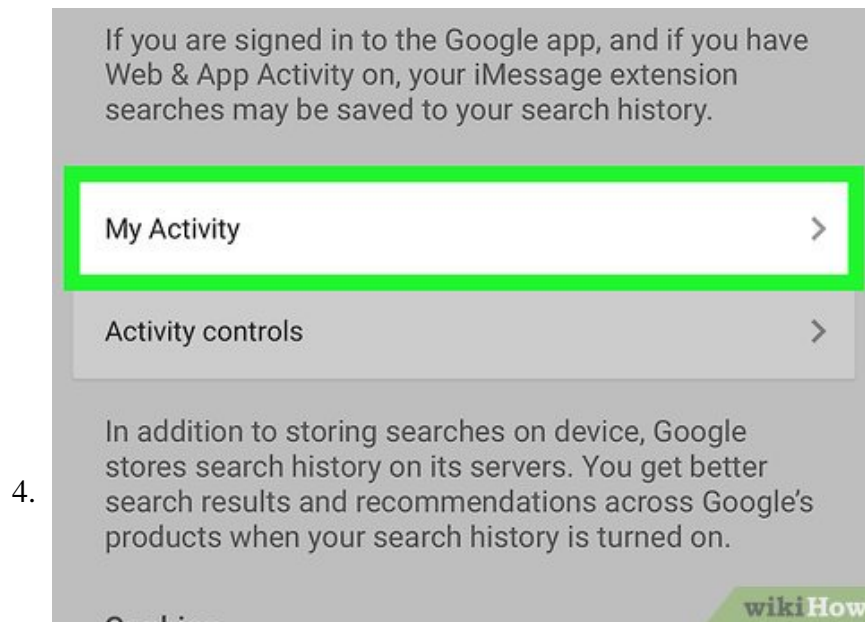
If you are signed in to the Google app, and if you have Web & App Activity on, your iMessage extension searches may be saved to your search history.

My Activity >

Activity controls >

In addition to storing searches on device, Google stores search history on its servers. You get better search results and recommendations across Google's products when your search history is turned on.

4.

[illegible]

wikiHow